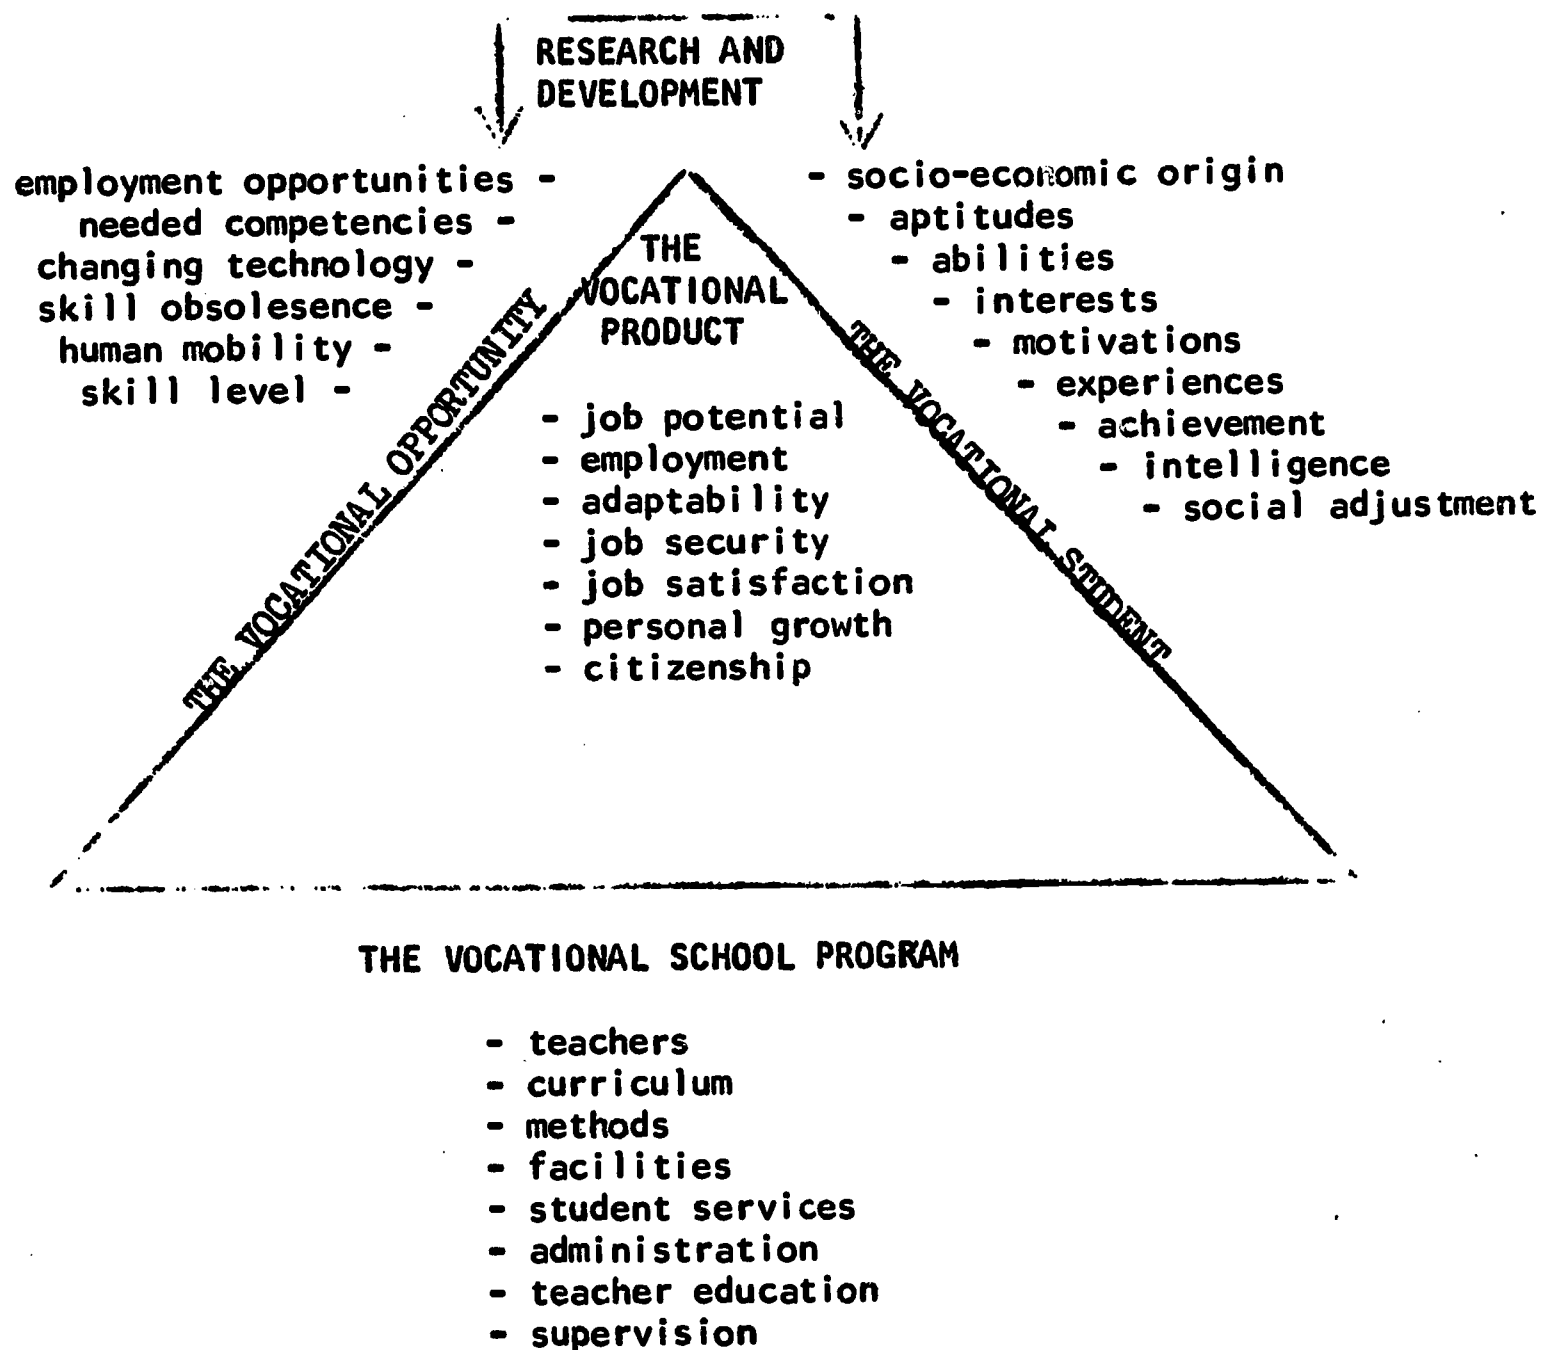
RESEARCH AND DEVELOPMENT

employment opportunities -
needed competencies -
changing technology -
skill obsolesence -
human mobility -
skill level -

THE VOCATIONAL OPPORTUNITY

THE VOCATIONAL PRODUCT

- job potential
- employment
- adaptability
- job security
- job satisfaction
- personal growth
- citizenship

THE VOCATIONAL STUDENT

- socio-economic origin
- aptitudes
- abilities
- interests
- motivations
- experiences
- achievement
- intelligence
- social adjustment

THE VOCATIONAL SCHOOL PROGRAM

- teachers
- curriculum
- methods
- facilities
- student services
- administration
- teacher education
- supervision